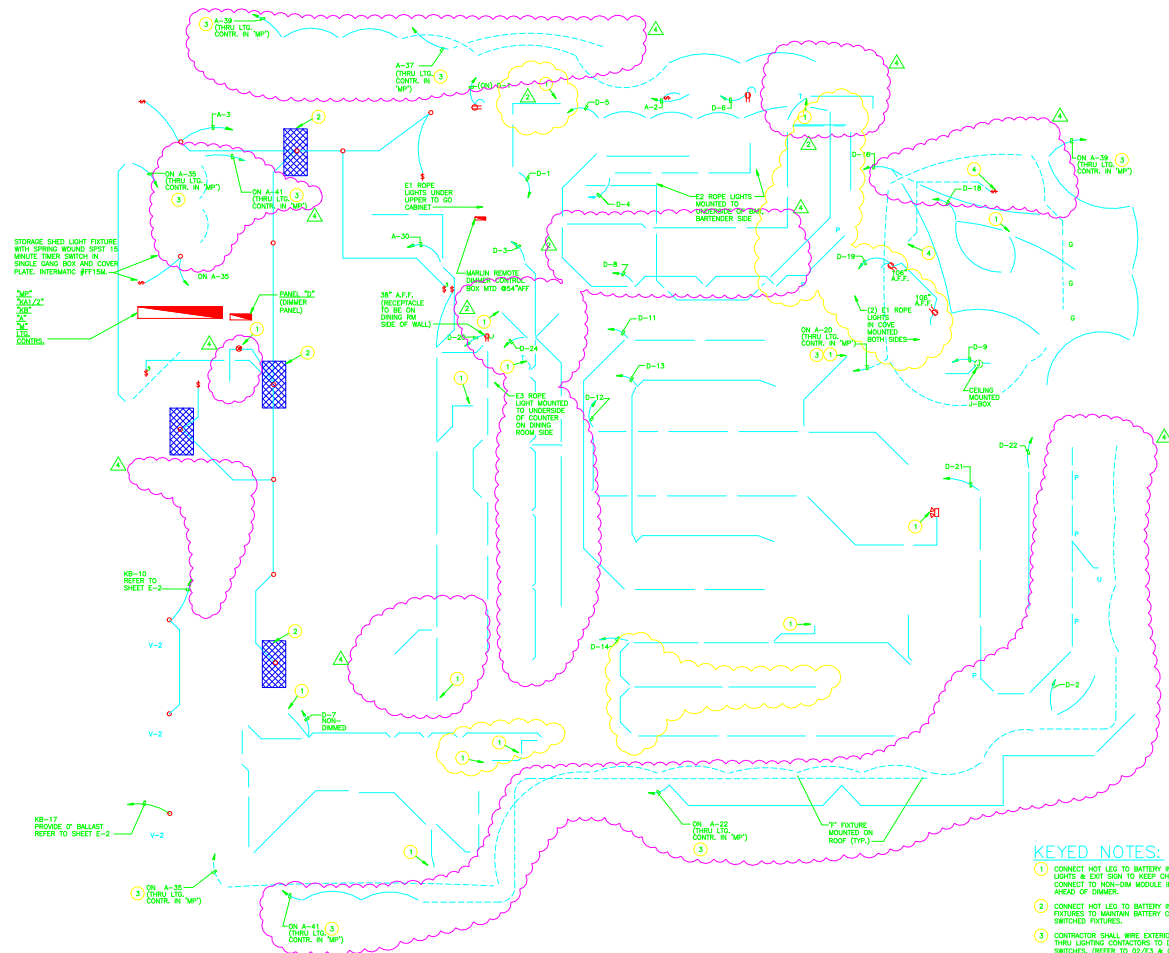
3 A-39 (THRU LTG. CONTR. IN "MP")

4

A-37 (THRU LTG. CONTR. IN "MP") 3

(OH)

2

D-5

A-2

D-6

4

1

2

A-3

2

D-16

4

ON A-39 (THRU LTG. CONTR. IN "MP") 3

ON A-35 (THRU LTG. CONTR. IN "MP") 3

ON A-41 (THRU LTG. CONTR. IN "MP") 4

E1 ROPE LIGHTS UNDER UPPER TO GD CABINET

D-1

E2 ROPE LIGHTS MOUNTED TO UNDERSIDE OF BAR, BARTENDER SIDE

D-4

4

D-18

4

1

STORAGE SHED LIGHT FIXTURE WITH SPRING WOUND SPST 15 MINUTE TIMER SWITCH IN SINGLE GANG BOX AND COVER PLATE. INTERMATIC #FF15M.

ON A-35

A-30

D-3

2

D-8

P

D-19

4

G

G

G

"MP" "RA1/2" "KB" "A" "M" LTG. CONTRS.

PANEL "D" (DIMMER PANEL)

36" A.F.F. (RECEPTACLE TO BE ON DINING RM SIDE OF WALL)

MARLIN REMOTE DIMMER CONTROL BOX MID @54"AFF

2

108" A.F.F.

106" A.F.F.

(2) E1 ROPE LIGHTS IN COVE MOUNTED BOTH SIDES

1

4

2

D-25

1

D-24

D-11

ON A-20 (THRU LTG. CONTR. IN "MP") 3 1

D-9

1

1

E3 ROPE LIGHT MOUNTED TO UNDERSIDE OF COUNTER ON DINING ROOM SIDE

D-13

CEILING MOUNTED J-BOX

D-12

4

D-22

4

D-21

P

1

P

KB-10 REFER TO SHEET E-2

M

V-2

P

1

D-14

2

4

1

P

D-2

1

V-2

D-7 NON-DIMMED

1

1

KB-17 PROVIDE 0' BALLAST REFER TO SHEET E-2

V-2

ON A-22 (THRU LTG. CONTR. IN "MP") 3

"F" FIXTURE MOUNTED ON ROOF (TYP.)

1

3 ON A-36 (THRU LTG. CONTR. IN "MP")

ON A-41 (THRU LTG. CONTR. IN "MP") 3

KEYED NOTES:

1 CONNECT HOT LEG TO BATTERY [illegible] LIGHTS & EXIT SIGN TO KEEP CH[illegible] CONNECT TO NON-DIM MODULE I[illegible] AHEAD OF DIMMER.

2 CONNECT HOT LEG TO BATTERY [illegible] FIXTURES TO MAINTAIN BATTERY C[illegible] SWITCHED FIXTURES.

3 CONTRACTOR SHALL WIRE EXTERIO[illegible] THRU LIGHTING CONTACTORS TO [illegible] SWITCHES. (REFER TO 02/E3 & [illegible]